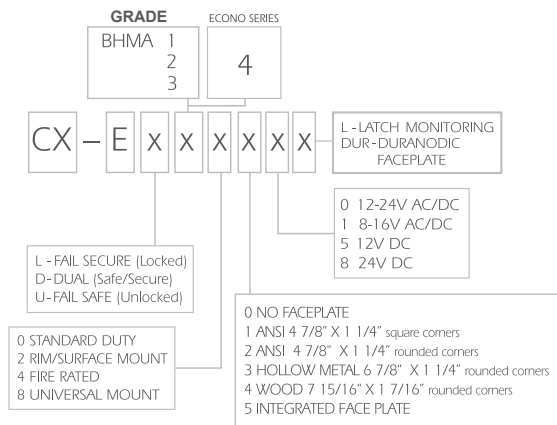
GRADE

BHMA 1
2
3

ECONO SERIES

4

CX – E X X X X X X

L - LATCH MONITORING
DUR - DURANODIC FACEPLATE

0 12-24V AC/DC
1 8-16V AC/DC
5 12V DC
8 24V DC

L - FAIL SECURE (Locked)
D - DUAL (Safe/Secure)
U - FAIL SAFE (Unlocked)

0 NO FACEPLATE
1 ANSI 4 7/8" X 1 1/4" square corners
2 ANSI 4 7/8" X 1 1/4" rounded corners
3 HOLLOW METAL 6 7/8" X 1 1/4" rounded corners
4 WOOD 7 15/16" X 1 7/16" rounded corners
5 INTEGRATED FACE PLATE

0 STANDARD DUTY
2 RIM/SURFACE MOUNT
4 FIRE RATED
8 UNIVERSAL MOUNT